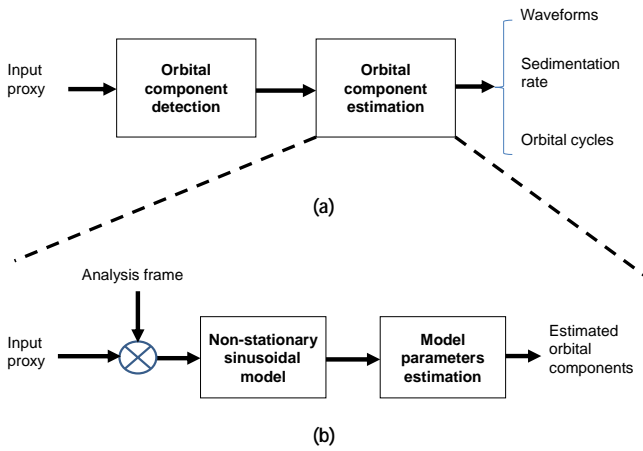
Input proxy

Orbital component detection

Orbital component estimation

Waveforms

Sedimentation rate

Orbital cycles

(a)

Analysis frame

Input proxy

Non-stationary sinusoidal model

Model parameters estimation

Estimated orbital components

(b)